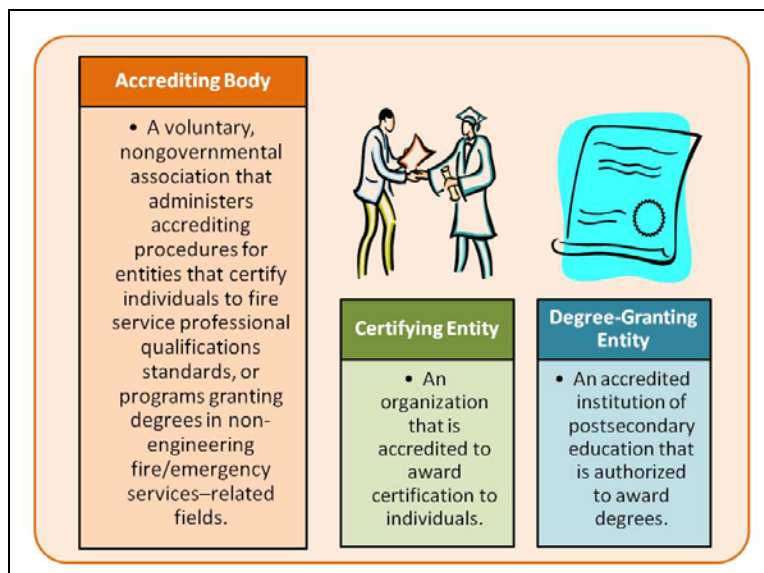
Accrediting Body

• A voluntary, nongovernmental association that administers accrediting procedures for entities that certify individuals to fire service professional qualifications standards, or programs granting degrees in non-engineering fire/emergency services–related fields.

Certifying Entity

• An organization that is accredited to award certification to individuals.

Degree-Granting Entity

• An accredited institution of postsecondary education that is authorized to award degrees.